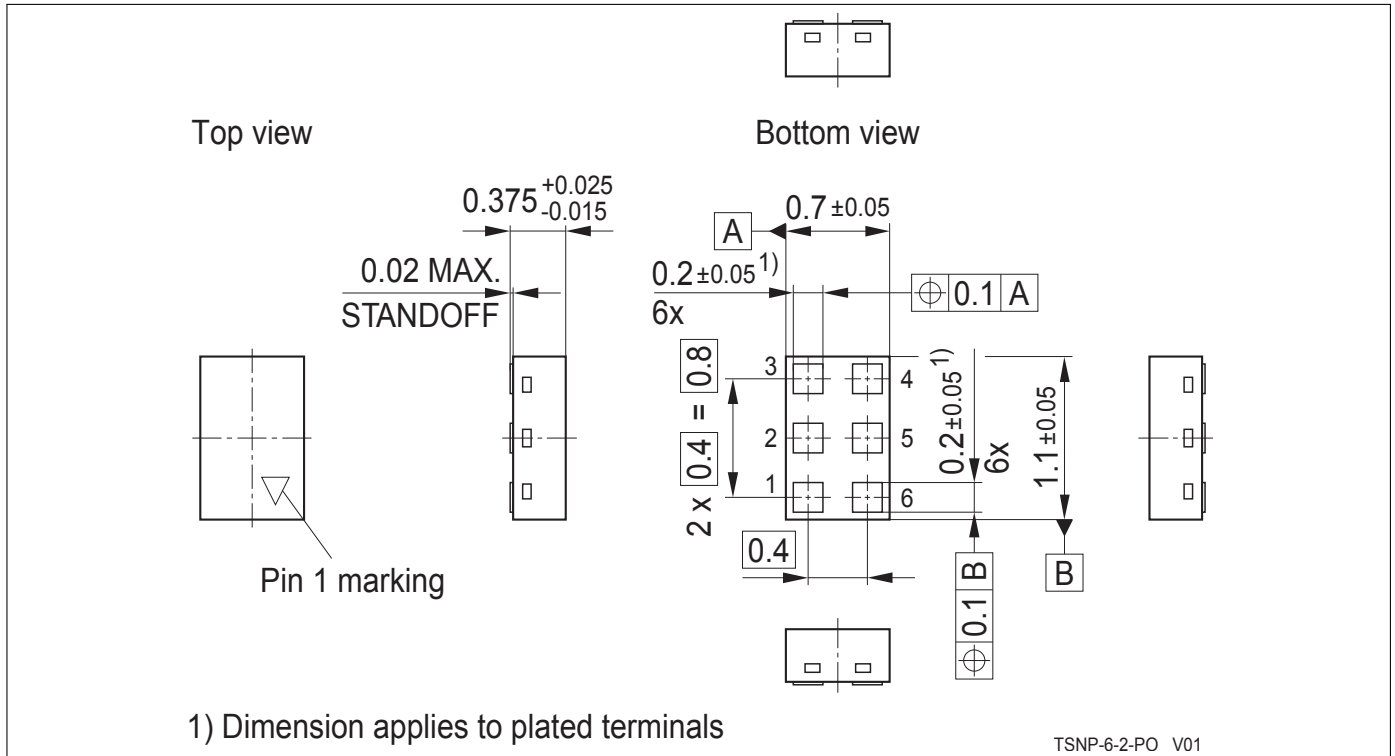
Top view

Bottom view

$0.375^{+0.025}_{-0.015}$

0.02 MAX.
STANDOFF

A

0.7 ±0.05

0.2 ±0.05 $^{1)}$
6x

⊕ 0.1 A

3
4
2
5
1
6

2 x 0.4 = 0.8

0.2 ±0.05 $^{1)}$
6x

1.1 ±0.05

0.4

B

⊕ 0.1 B

Pin 1 marking

1) Dimension applies to plated terminals

TSNP-6-2-PO V01